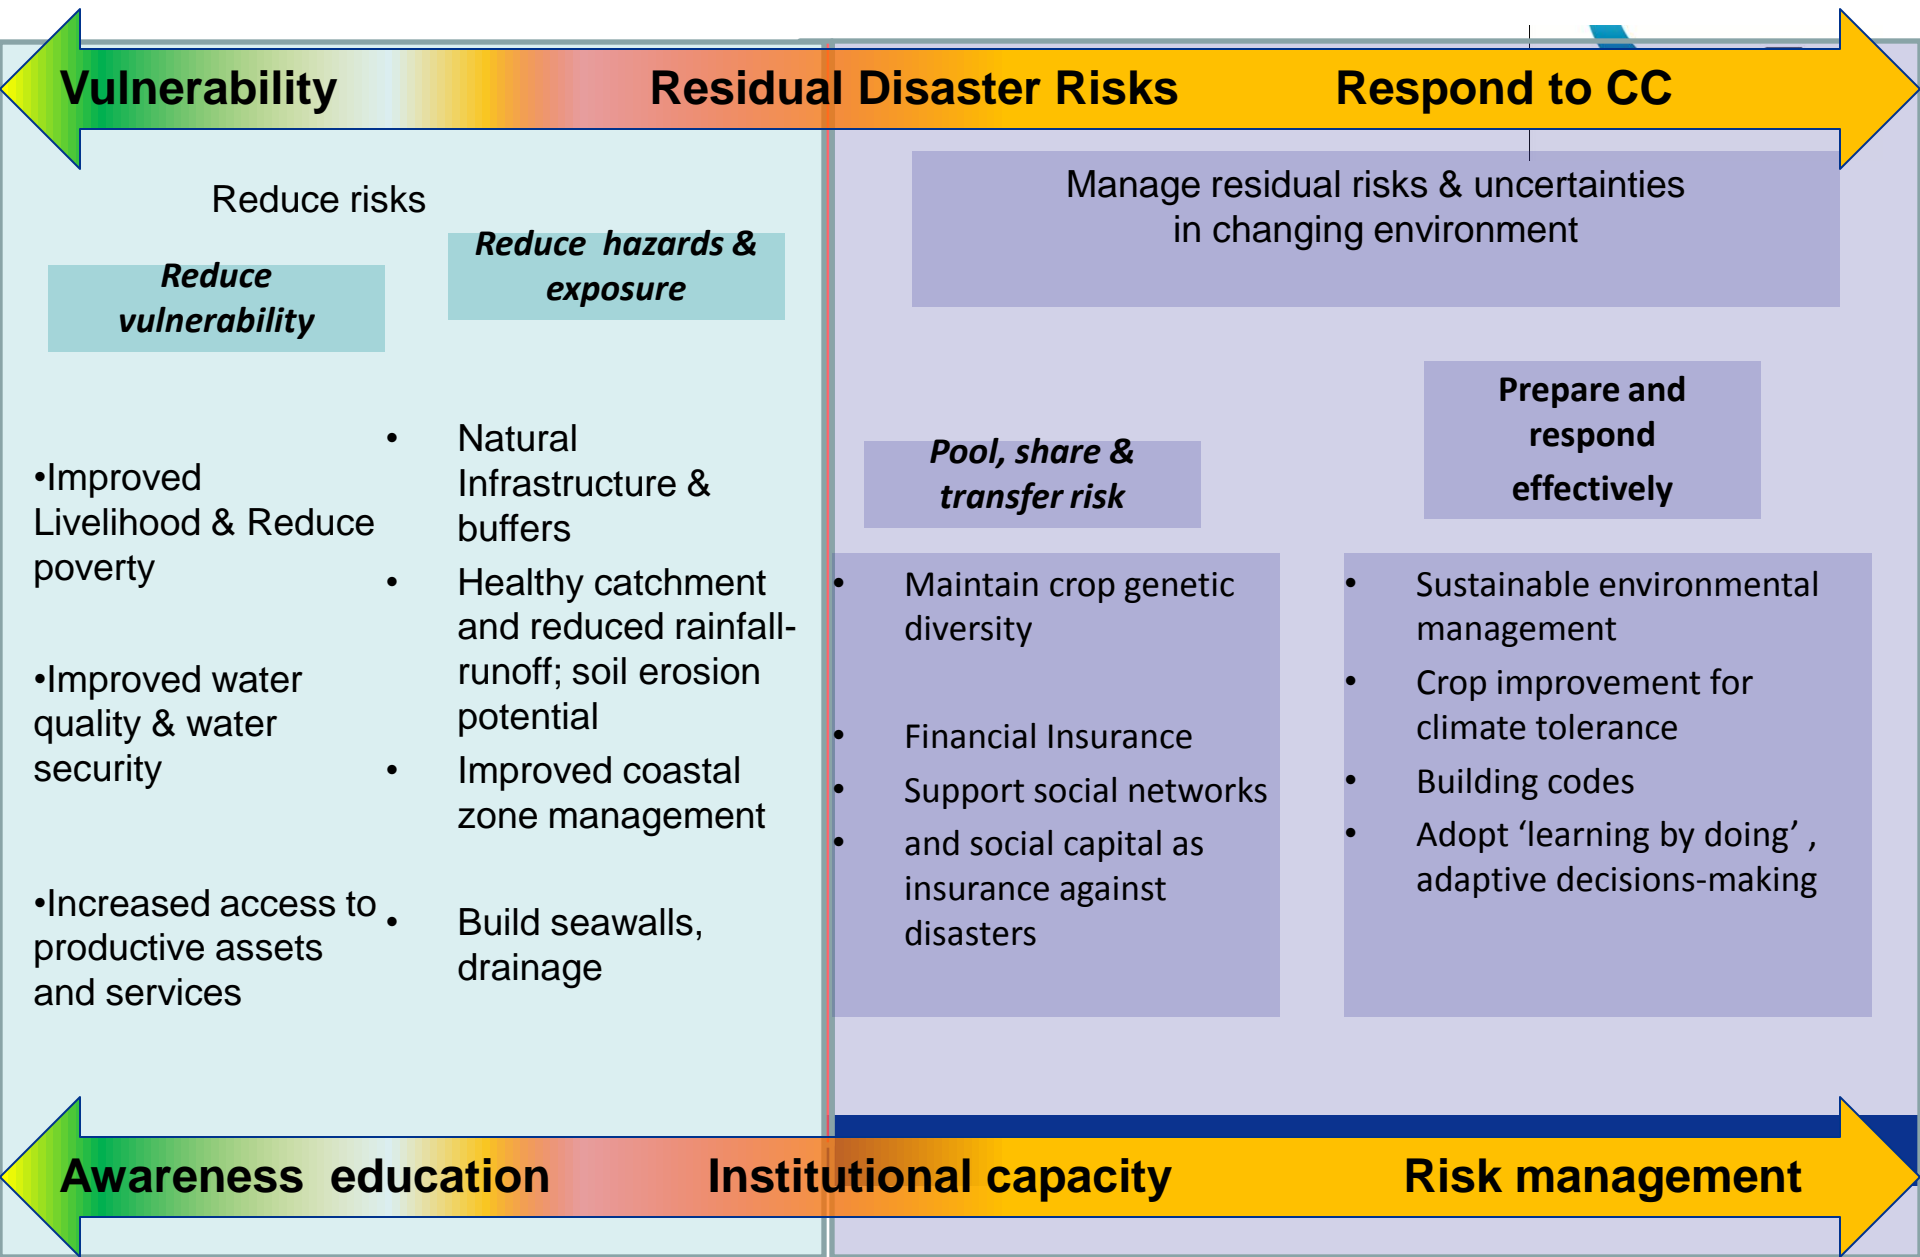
Vulnerability Residual Disaster Risks Respond to CC

Reduce risks

Reduce vulnerability

Reduce hazards & exposure

•Improved Livelihood & Reduce poverty

•Improved water quality & water security

•Increased access to productive assets and services

• Natural Infrastructure & buffers
• Healthy catchment and reduced rainfall-runoff; soil erosion potential
• Improved coastal zone management
• Build seawalls, drainage

Manage residual risks & uncertainties in changing environment

Pool, share & transfer risk

Prepare and respond effectively

• Maintain crop genetic diversity
• Financial Insurance
• Support social networks
• and social capital as insurance against disasters

• Sustainable environmental management
• Crop improvement for climate tolerance
• Building codes
• Adopt ‘learning by doing’ , adaptive decisions-making

Awareness education Institutional capacity Risk management